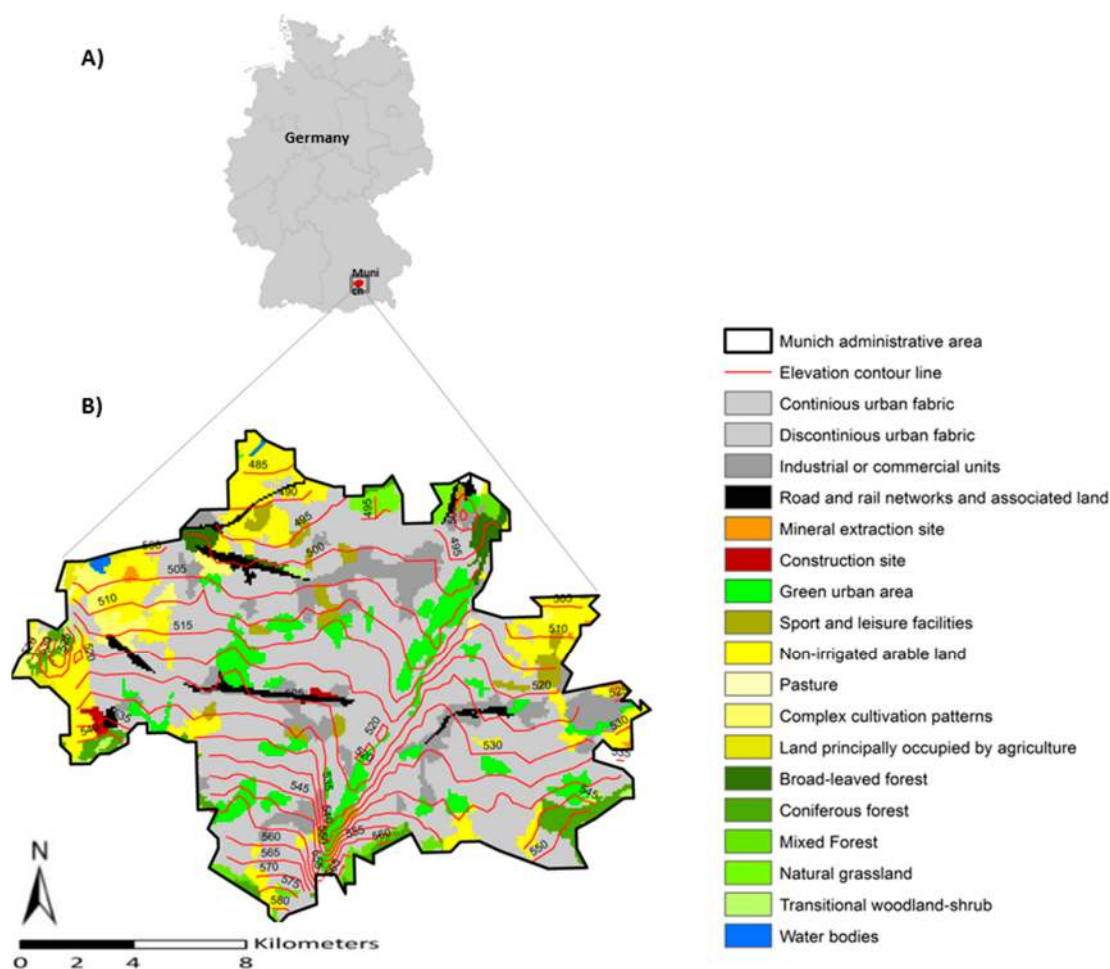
A)

Germany

Muni
ch

B)

485
490
495
495
495
500
500
505
510
515
510
520
525
520
530
535
530
540
545
545
550
555
560
560
565
570
575
580

N

Kilometers
0 2 4 8

Munich administrative area
Elevation contour line
Continious urban fabric
Discontinious urban fabric
Industrial or commercial units
Road and rail networks and associated land
Mineral extraction site
Construction site
Green urban area
Sport and leisure facilities
Non-irrigated arable land
Pasture
Complex cultivation patterns
Land principally occupied by agriculture
Broad-leaved forest
Coniferous forest
Mixed Forest
Natural grassland
Transitional woodland-shrub
Water bodies